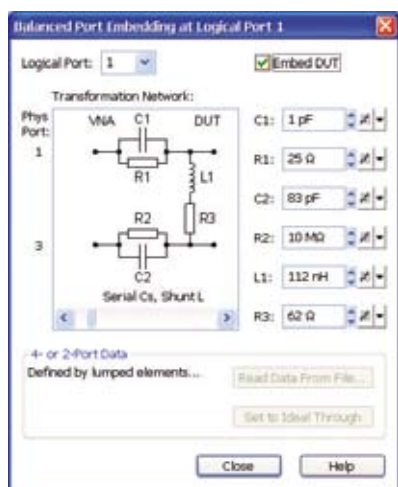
Balanced Port Embedding at Logical Port 1

Logical Port: 1

Embed DUT

Transformation Network:

Phys Port:

VNA C1 DUT

1

R1

L1

R2

R3

3

C2

Serial Cs, Shunt L

C1: 1 pF

R1: 25 Ω

C2: 83 pF

R2: 10 MΩ

L1: 112 nH

R3: 62 Ω

4- or 2-Port Data

Defined by lumped elements...

Read Data From File...

Set to Ideal Through

Close

Help